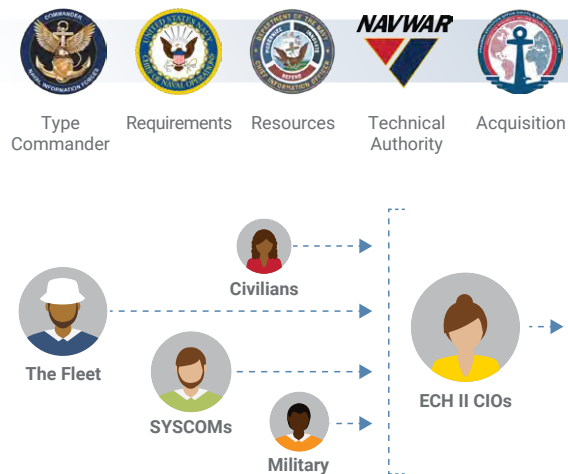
COMMANDER NAVAL INFORMATION FORCES

UNITED STATES NAVY CHIEF OF NAVAL OPERATIONS

DEPARTMENT OF THE NAVY CHIEF INFORMATION OFFICER

NAVWAR

Type Commander

Requirements

Resources

Technical Authority

Acquisition

Civilians

The Fleet

SYSCOMs

Military

ECH II CIOs